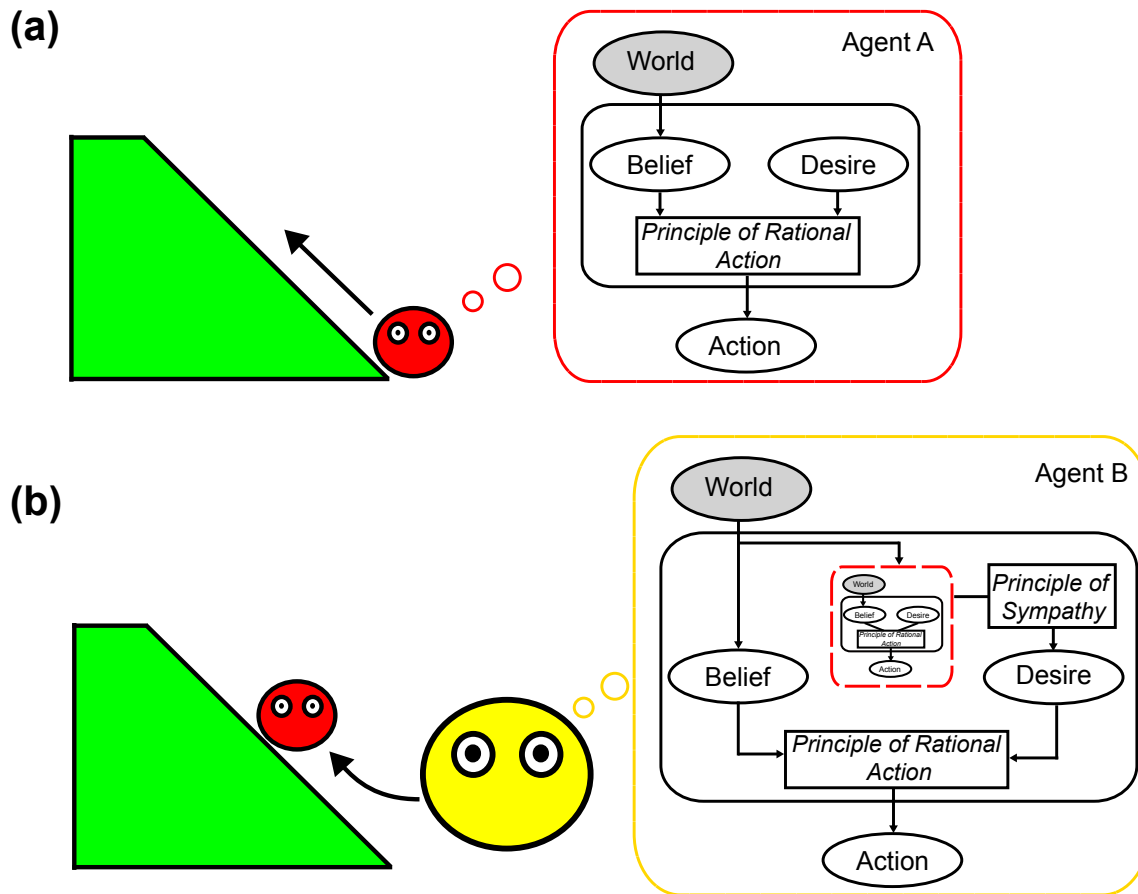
(a)

Agent A

World

Belief

Desire

Principle of Rational Action

Action

(b)

Agent B

World

World

Belief

Desire

Principle of Rational Action

Action

Principle of Sympathy

Belief

Desire

Principle of Rational Action

Action